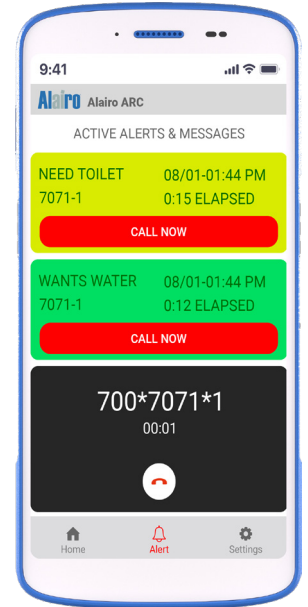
9:41

Alairo Alairo ARC

ACTIVE ALERTS & MESSAGES

NEED TOILET 08/01-01:44 PM
7071-1 0:15 ELAPSED

CALL NOW

WANTS WATER 08/01-01:44 PM
7071-1 0:12 ELAPSED

CALL NOW

700*7071*1
00:01

Home Alert Settings